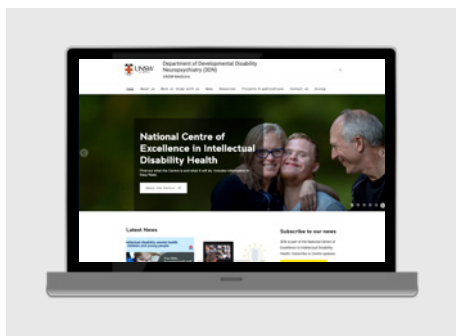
UNSW

Department of Developmental Disability Neuropsychiatry (3DN)

UNSW Medicine

Home About us Work or study with us News Resources Projects & publications Contact us Giving

National Centre of Excellence in Intellectual Disability Health

Find out what the Centre is and what it will do. Includes information in Easy Read.

About the Centre

Latest News

Subscribe to our news

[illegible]